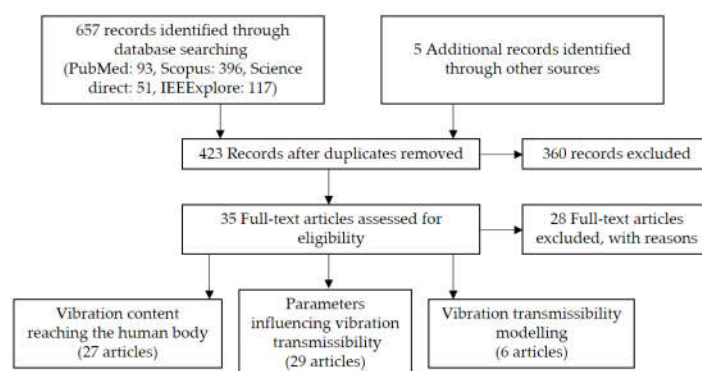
657 records identified through database searching (PubMed: 93, Scopus: 396, Science direct: 51, IEEExplore: 117)

5 Additional records identified through other sources

423 Records after duplicates removed

360 records excluded

35 Full-text articles assessed for eligibility

28 Full-text articles excluded, with reasons

Vibration content reaching the human body (27 articles)

Parameters influencing vibration transmissibility (29 articles)

Vibration transmissibility modelling (6 articles)